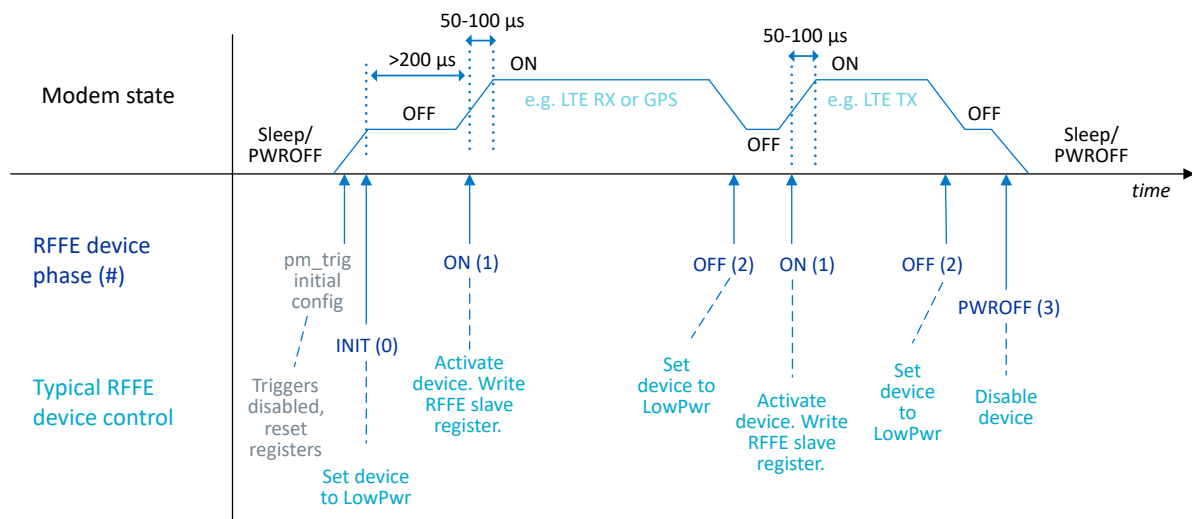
50-100 µs

>200 µs

ON

50-100 µs

ON

Modem state

OFF

e.g. LTE RX or GPS

e.g. LTE TX

OFF

Sleep/ PWROFF

OFF

Sleep/ PWROFF

time

RFFE device phase (#)

pm_trig initial config

ON (1)

OFF (2)

ON (1)

OFF (2)

INIT (0)

PWROFF (3)

Typical RFFE device control

Triggers disabled, reset registers

Activate device. Write RFFE slave register.

Set device to LowPwr

Activate device. Write RFFE slave register.

Set device to LowPwr

Disable device

Set device to LowPwr